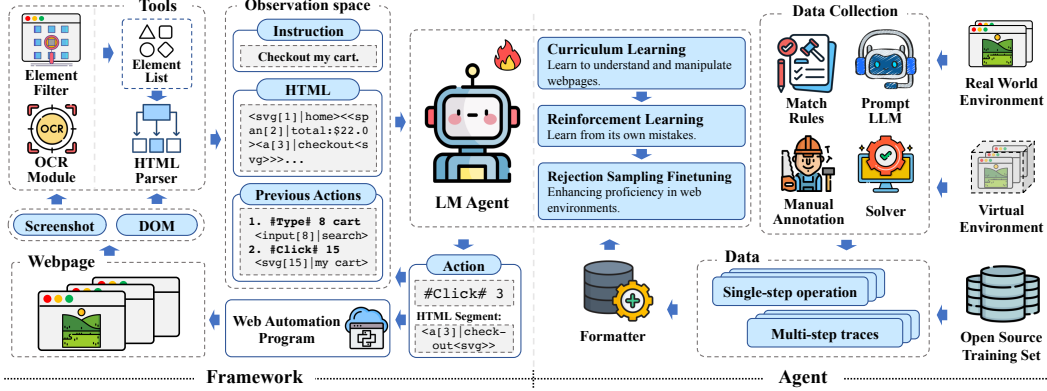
Tools

Element Filter

Element List

OCR

OCR Module

HTML Parser

Screenshot

DOM

Webpage

Observation space

Instruction

Checkout my cart.

HTML

<svg[1]|home><<span[2]|total:$22.0><a[3]|checkout<svg>>>...

Previous Actions

1. #Type# 8 cart <input[8]|search>
2. #Click# 15 <svg[15]|my cart>

Web Automation Program

LM Agent

Curriculum Learning
Learn to understand and manipulate webpages.

Reinforcement Learning
Learn from its own mistakes.

Rejection Sampling Finetuning
Enhancing proficiency in web environments.

Action

#Click# 3

HTML Segment:
<a[3]|check-out<svg>>

Formatter

Data Collection

Match Rules

Prompt LLM

Manual Annotation

Solver

Real World Environment

Virtual Environment

Data

Single-step operation

Multi-step traces

Open Source Training Set

Framework

Agent